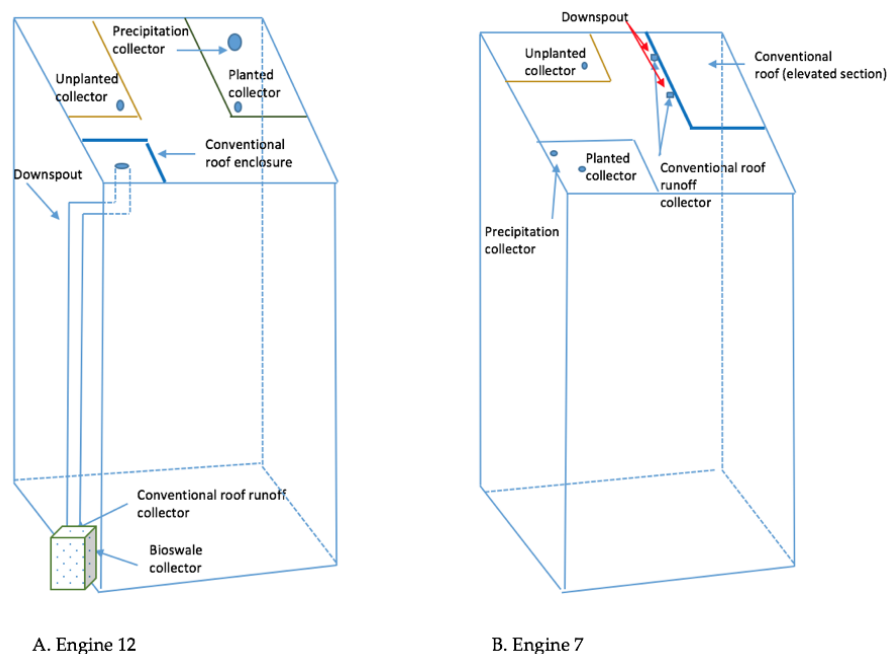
Precipitation collector

Unplanted collector

Planted collector

Conventional roof enclosure

Downspout

Conventional roof runoff collector

Bioswale collector

A. Engine 12

Downspout

Unplanted collector

Conventional roof (elevated section)

Planted collector

Conventional roof runoff collector

Precipitation collector

B. Engine 7